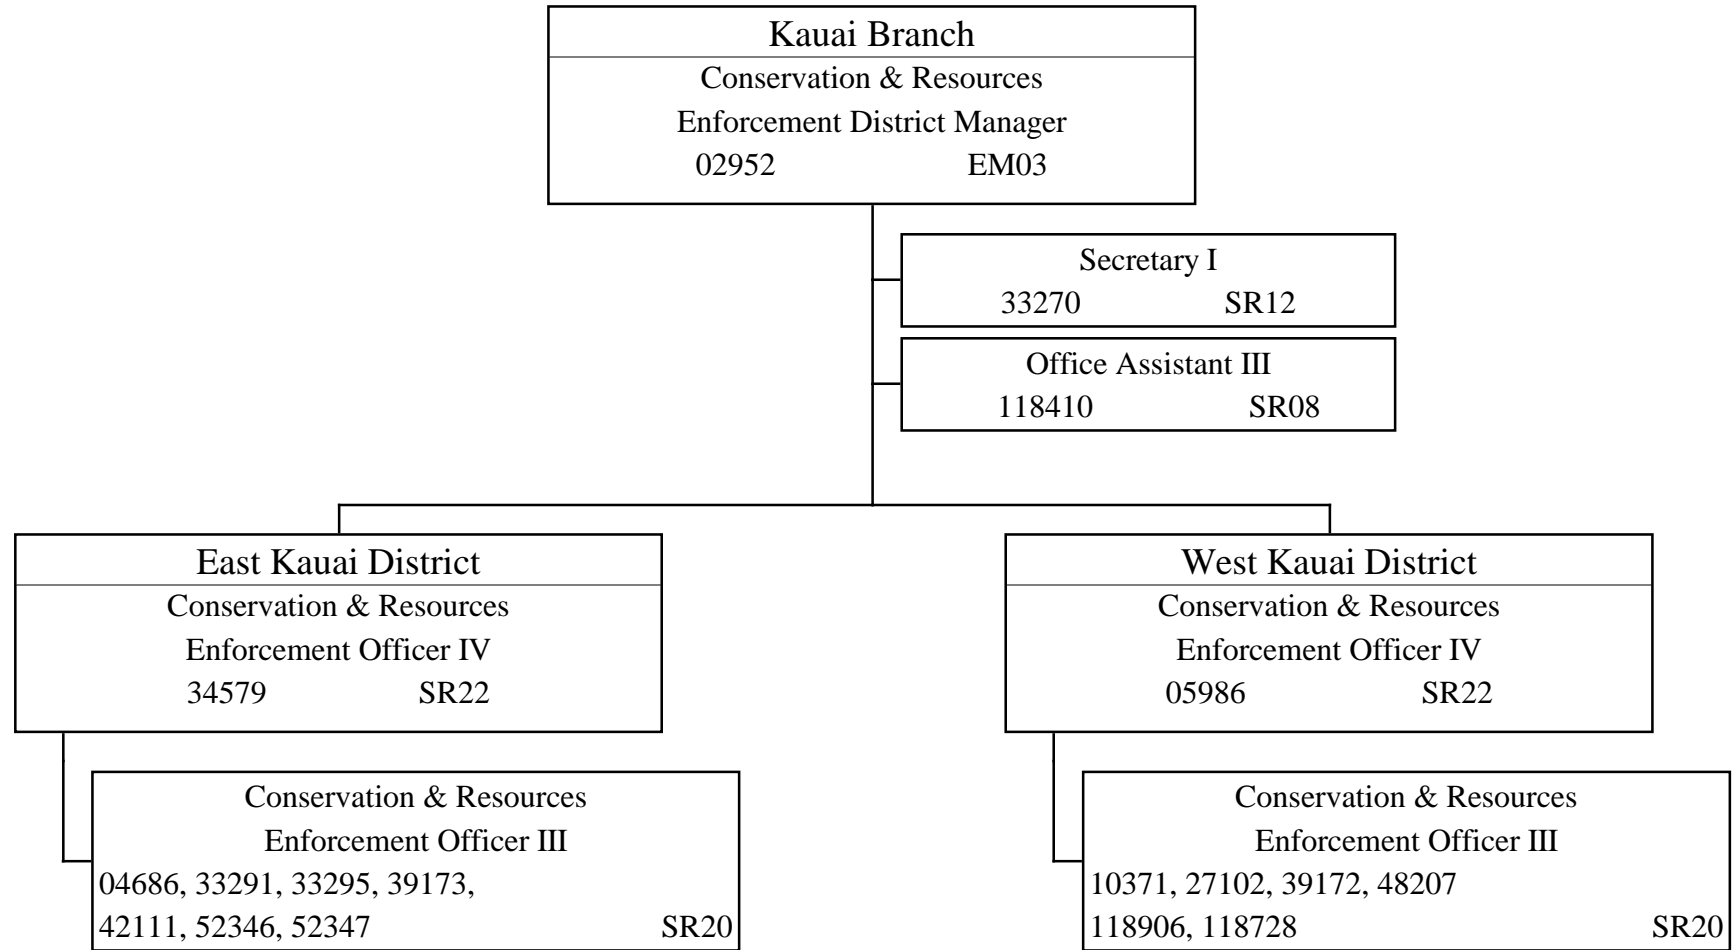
Kauai Branch
Conservation & Resources
Enforcement District Manager
02952 EM03

Secretary I
33270 SR12

Office Assistant III
118410 SR08

East Kauai District
Conservation & Resources
Enforcement Officer IV
34579 SR22

Conservation & Resources
Enforcement Officer III
04686, 33291, 33295, 39173,
42111, 52346, 52347 SR20

West Kauai District
Conservation & Resources
Enforcement Officer IV
05986 SR22

Conservation & Resources
Enforcement Officer III
10371, 27102, 39172, 48207
118906, 118728 SR20